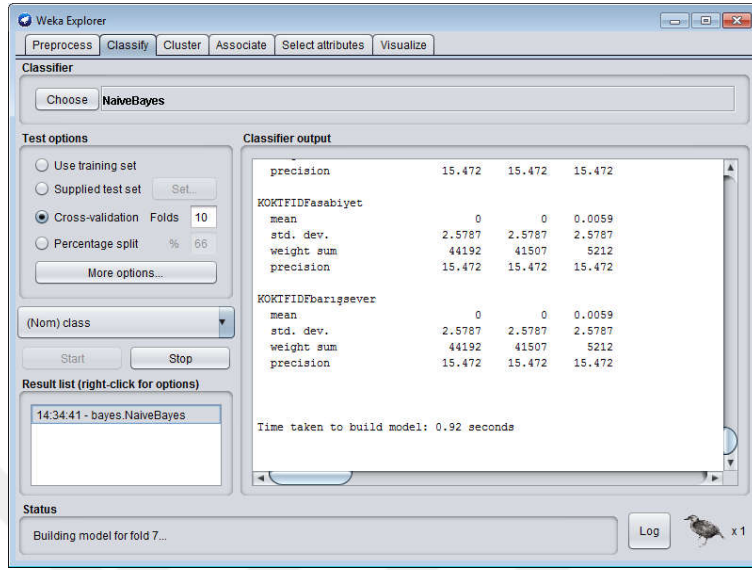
Weka Explorer

Preprocess | Classify | Cluster | Associate | Select attributes | Visualize

Classifier

Choose NaiveBayes

Test options

Use training set

Supplied test set Set...

Cross-validation Folds 10

Percentage split % 66

More options...

(Nom) class

Start Stop

Result list (right-click for options)

14:34:41 - bayes.NaiveBayes

Classifier output

| | | | |
|---|---|---|---|
| precision | 15.472 | 15.472 | 15.472 |

KOKTFIDFasabiyet

| | | | |
|---|---|---|---|
| mean | 0 | 0 | 0.0059 |
| std. dev. | 2.5787 | 2.5787 | 2.5787 |
| weight sum | 44192 | 41507 | 5212 |
| precision | 15.472 | 15.472 | 15.472 |

KOKTFIDFbarışsever

| | | | |
|---|---|---|---|
| mean | 0 | 0 | 0.0059 |
| std. dev. | 2.5787 | 2.5787 | 2.5787 |
| weight sum | 44192 | 41507 | 5212 |
| precision | 15.472 | 15.472 | 15.472 |

Time taken to build model: 0.92 seconds

Status

Building model for fold 7...

Log

x 1